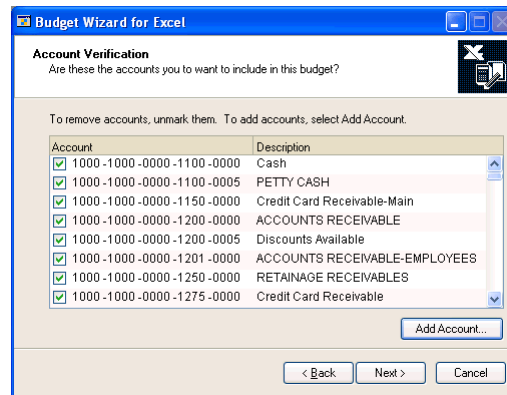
Budget Wizard for Excel

Account Verification
Are these the accounts you to want to include in this budget?

To remove accounts, unmark them. To add accounts, select Add Account.

| Account | Description |
|---|---|
| 1000 -1000 -0000 -1100 -0000 | Cash |
| 1000 -1000 -0000 -1100 -0005 | PETTY CASH |
| 1000 -1000 -0000 -1150 -0000 | Credit Card Receivable-Main |
| 1000 -1000 -0000 -1200 -0000 | ACCOUNTS RECEIVABLE |
| 1000 -1000 -0000 -1200 -0005 | Discounts Available |
| 1000 -1000 -0000 -1201 -0000 | ACCOUNTS RECEIVABLE-EMPLOYEES |
| 1000 -1000 -0000 -1250 -0000 | RETAINAGE RECEIVABLES |
| 1000 -1000 -0000 -1275 -0000 | Credit Card Receivable |

Add Account...

< Back Next > Cancel